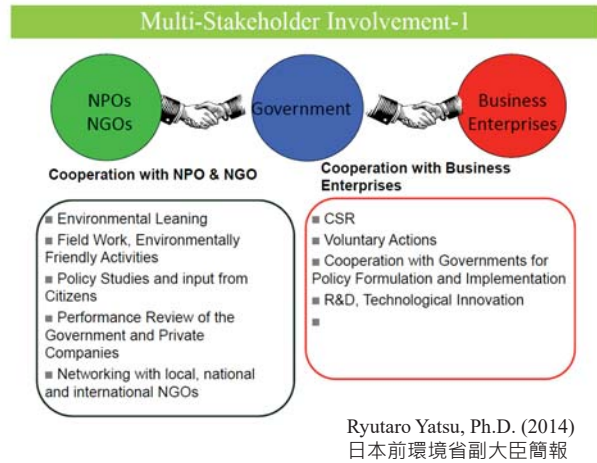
Multi-Stakeholder Involvement-1

NPOs NGOs

Government

Business Enterprises

Cooperation with NPO & NGO

Cooperation with Business Enterprises

■ Environmental Leaning
■ Field Work, Environmentally Friendly Activities
■ Policy Studies and input from Citizens
■ Performance Review of the Government and Private Companies
■ Networking with local, national and international NGOs

■ CSR
■ Voluntary Actions
■ Cooperation with Governments for Policy Formulation and Implementation
■ R&D, Technological Innovation
■

Ryutaro Yatsu, Ph.D. (2014)
日本前環境省副大臣簡報